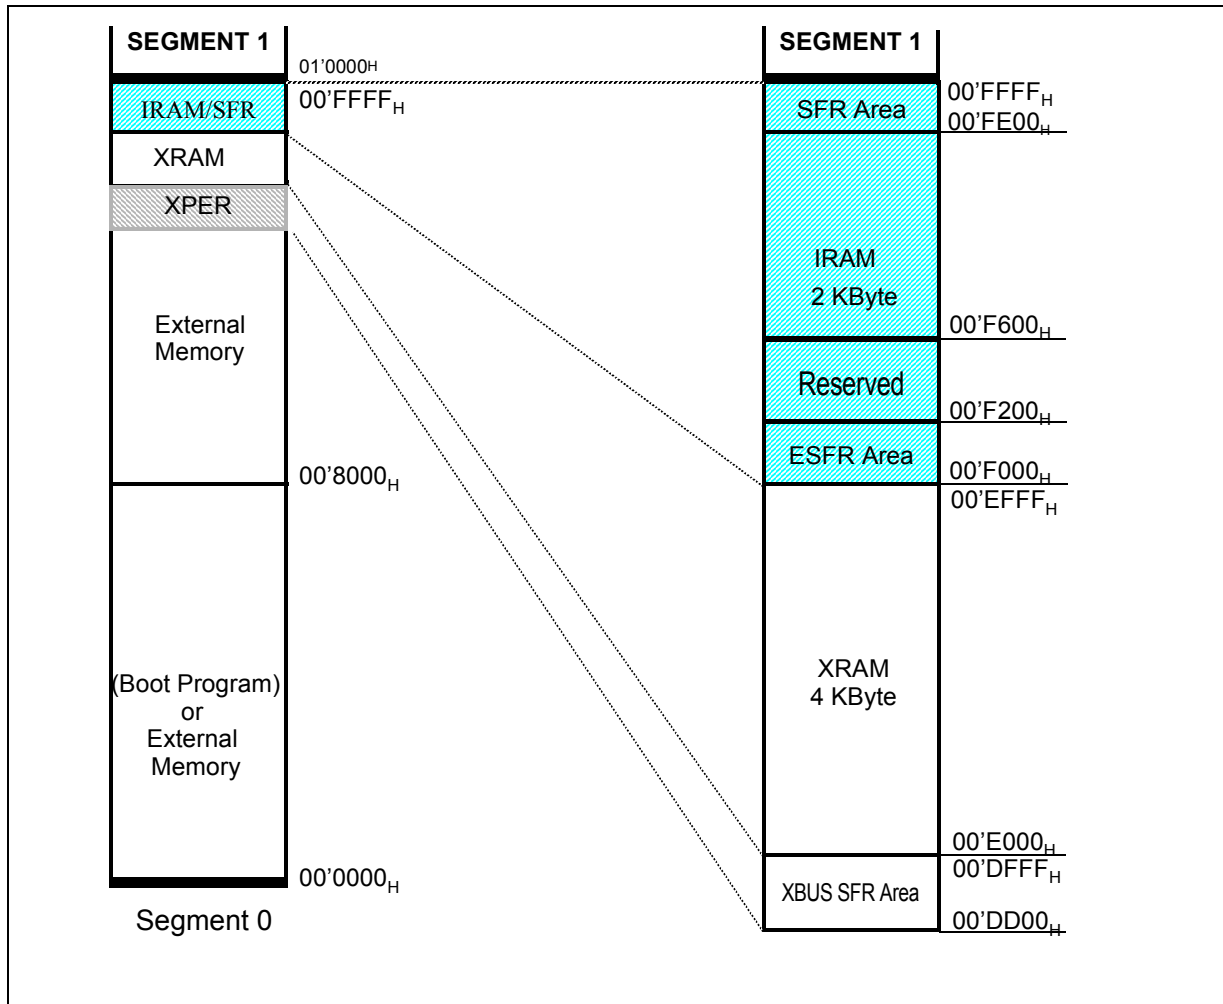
SEGMENT 1

01'0000H

IRAM/SFR

00'FFFF$_H$

XRAM

XPER

External Memory

00'8000$_H$

(Boot Program) or External Memory

00'0000$_H$

Segment 0

SEGMENT 1

SFR Area

00'FFFF$_H$

00'FE00$_H$

IRAM 2 KByte

00'F600$_H$

Reserved

00'F200$_H$

ESFR Area

00'F000$_H$

00'EFFF$_H$

XRAM 4 KByte

00'E000$_H$

00'DFFF$_H$

XBUS SFR Area

00'DD00$_H$